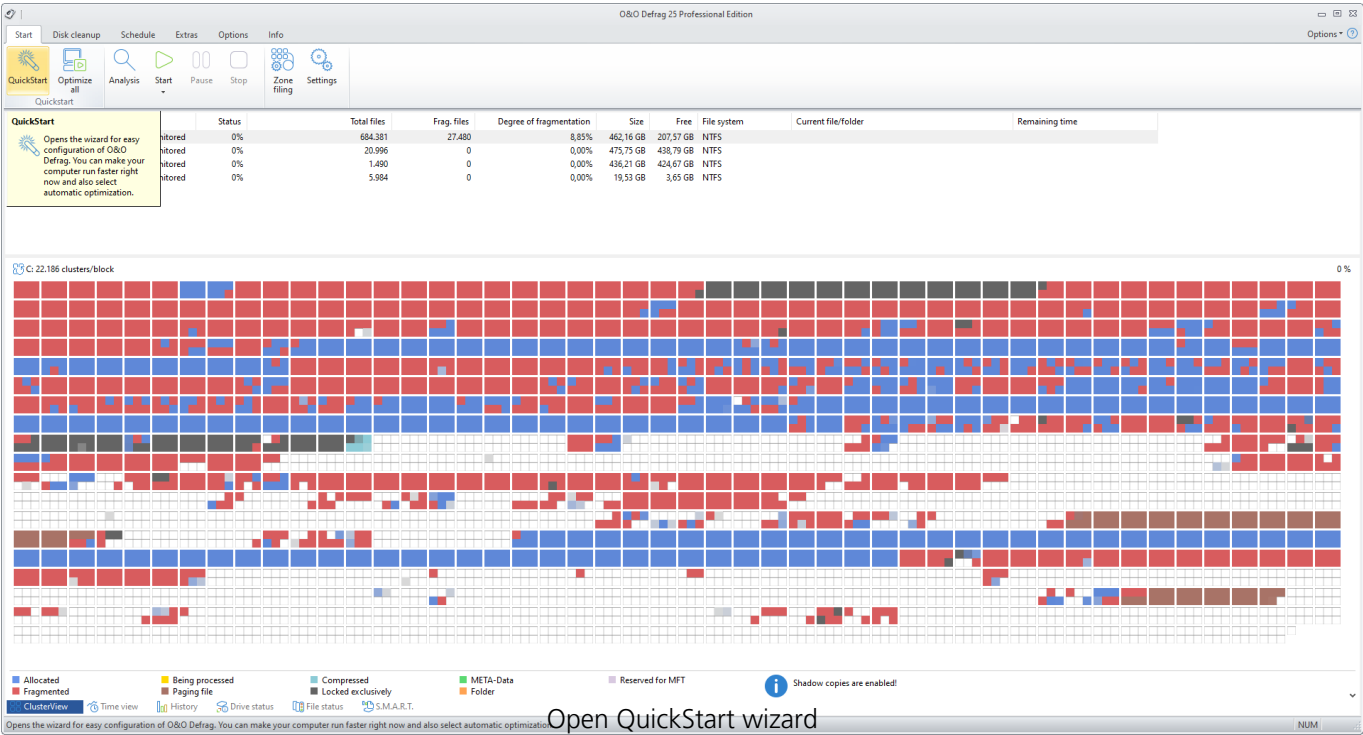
O&O Defrag 25 Professional Edition

Start | Disk cleanup | Schedule | Extras | Options | Info

Options ?

QuickStart | Optimize all | Analysis | Start | Pause | Stop | Zone filing | Settings

Quickstart

QuickStart
Opens the wizard for easy configuration of O&O Defrag. You can make your computer run faster right now and also select automatic optimization.

| | Status | Total files | Frag. files | Degree of fragmentation | Size | Free | File system | Current file/folder | Remaining time |
|---|---|---|---|---|---|---|---|---|---|
| nitored | 0% | 684.381 | 27.480 | 8,85% | 462,16 GB | 207,57 GB | NTFS | | |
| nitored | 0% | 20.996 | 0 | 0,00% | 475,75 GB | 438,79 GB | NTFS | | |
| nitored | 0% | 1.490 | 0 | 0,00% | 436,21 GB | 424,67 GB | NTFS | | |
| nitored | 0% | 5.984 | 0 | 0,00% | 19,53 GB | 3,65 GB | NTFS | | |

C: 22.186 clusters/block

0 %

Allocated
Fragmented
Being processed
Paging file
Compressed
Locked exclusively
META-Data
Folder
Reserved for MFT
Shadow copies are enabled!

ClusterView | Time view | History | Drive status | File status | S.M.A.R.T.

Opens the wizard for easy configuration of O&O Defrag. You can make your computer run faster right now and also select automatic optimization.

Open QuickStart wizard

NUM